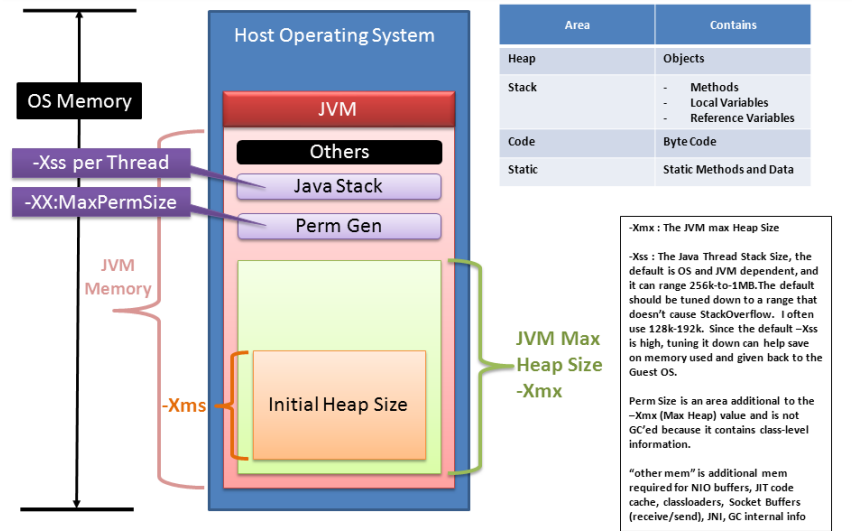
OS Memory

Host Operating System

JVM

Others

-Xss per Thread

Java Stack

-XX:MaxPermSize

Perm Gen

JVM Memory

-Xms

Initial Heap Size

JVM Max Heap Size -Xmx

| Area | Contains |
|---|---|
| Heap | Objects |
| Stack | - Methods<br>- Local Variables<br>- Reference Variables |
| Code | Byte Code |
| Static | Static Methods and Data |

-Xmx : The JVM max Heap Size

-Xss : The Java Thread Stack Size, the default is OS and JVM dependent, and it can range 256k-to-1MB.The default should be tuned down to a range that doesn't cause StackOverflow. I often use 128k-192k. Since the default –Xss is high, tuning it down can help save on memory used and given back to the Guest OS.

Perm Size is an area additional to the –Xmx (Max Heap) value and is not GC'ed because it contains class-level information.

"other mem" is additional mem required for NIO buffers, JIT code cache, classloaders, Socket Buffers (receive/send), JNI, GC internal info